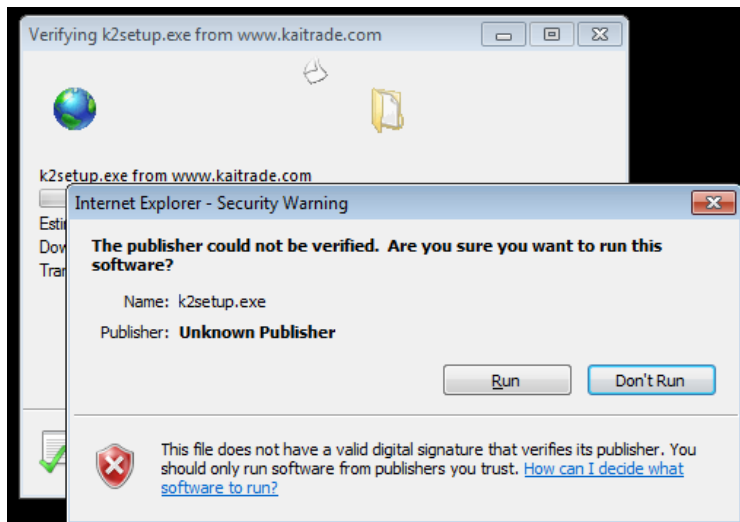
Verifying k2setup.exe from www.kaitrade.com

k2setup.exe from www.kaitrade.com

Esti

Dow

Tran

Internet Explorer - Security Warning

The publisher could not be verified. Are you sure you want to run this software?

Name: k2setup.exe

Publisher: Unknown Publisher

Run

Don't Run

This file does not have a valid digital signature that verifies its publisher. You should only run software from publishers you trust. How can I decide what software to run?